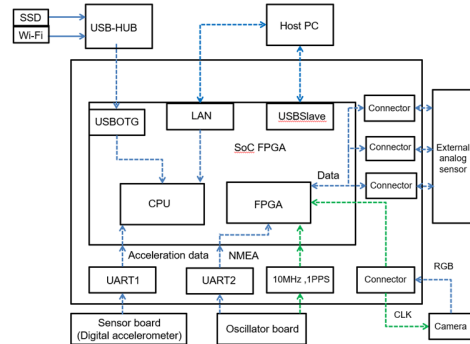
SSD
Wi-Fi
USB-HUB
Host PC
LAN
USBOTG
USBSlave
SoC FPGA
Connector
Connector
Connector
External analog sensor
Data
CPU
FPGA
Acceleration data
NMEA
UART1
UART2
10MHz ,1PPS
Connector
RGB
CLK
Sensor board (Digital accelerometer)
Oscillator board
Camera